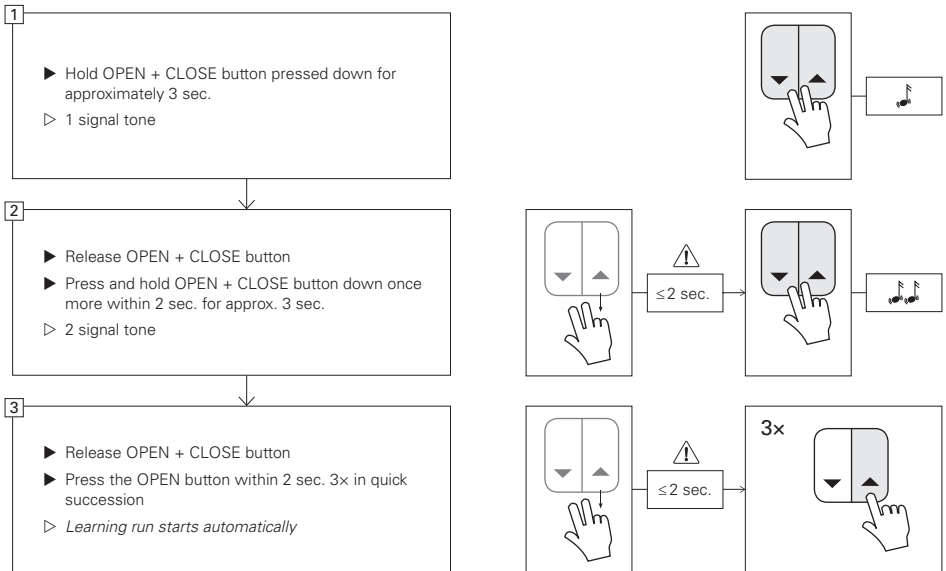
1

▶ Hold OPEN + CLOSE button pressed down for approximately 3 sec.

▷ 1 signal tone

2

▶ Release OPEN + CLOSE button

▶ Press and hold OPEN + CLOSE button down once more within 2 sec. for approx. 3 sec.

▷ 2 signal tone

3

▶ Release OPEN + CLOSE button

▶ Press the OPEN button within 2 sec. 3× in quick succession

▷ *Learning run starts automatically*

≤2 sec.

≤2 sec.

3×